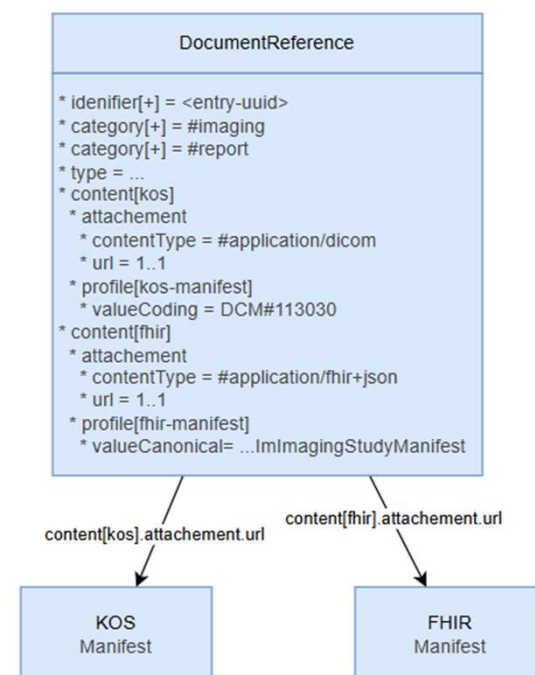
DocumentReference

* idenifier[+] = <entry-uuid>
* category[+] = #imaging
* category[+] = #report
* type = ...
* content[kos]
 * attachement
  * contentType = #application/dicom
  * url = 1..1
 * profile[kos-manifest]
  * valueCoding = DCM#113030
* content[fhir]
 * attachement
  * contentType = #application/fhir+json
  * url = 1..1
 * profile[fhir-manifest]
  * valueCanonical= ...ImImagingStudyManifest

content[kos].attachement.url

content[fhir].attachement.url

KOS
Manifest

FHIR
Manifest